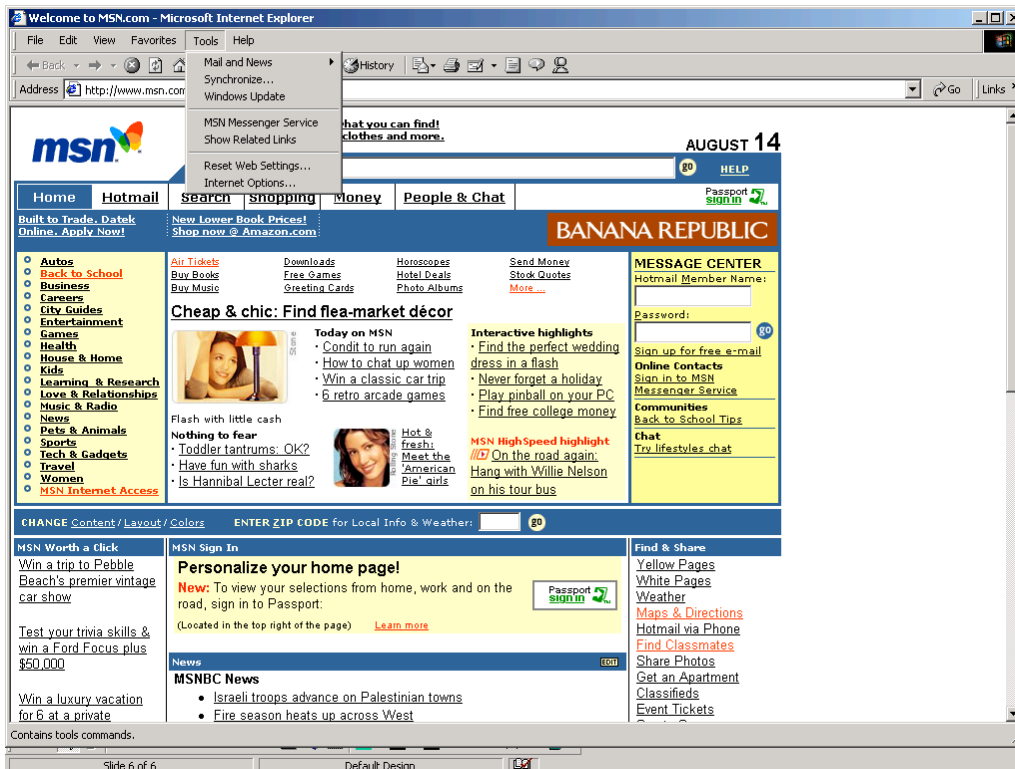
Welcome to MSN.com - Microsoft Internet Explorer

File Edit View Favorites Tools Help

Back History

Address http://www.msn.com

Go Links

Mail and News
Synchronize...
Windows Update
MSN Messenger Service
Show Related Links
Reset Web Settings...
Internet Options...

msn

...hat you can find! ...clothes and more.

AUGUST 14

go HELP

Home Hotmail Search Shopping Money People & Chat

Passport sign in

Built to Trade. Datek Online. Apply Now!

New Lower Book Prices! Shop now @ Amazon.com

BANANA REPUBLIC

Autos
Back to School
Business
Careers
City Guides
Entertainment
Games
Health
House & Home
Kids
Learning & Research
Love & Relationships
Music & Radio
News
Pets & Animals
Sports
Tech & Gadgets
Travel
Women
MSN Internet Access

| Air Tickets | Downloads | Horoscopes | Send Money |
|---|---|---|---|
| Buy Books | Free Games | Hotel Deals | Stock Quotes |
| Buy Music | Greeting Cards | Photo Albums | More ... |

Cheap & chic: Find flea-market décor

Today on MSN
• Condit to run again
• How to chat up women
• Win a classic car trip
• 6 retro arcade games

Interactive highlights
• Find the perfect wedding dress in a flash
• Never forget a holiday
• Play pinball on your PC
• Find free college money

Flash with little cash

Nothing to fear
• Toddler tantrums: OK?
• Have fun with sharks
• Is Hannibal Lecter real?

Hot & fresh: Meet the 'American Pie' girls

MSN HighSpeed highlight
On the road again: Hang with Willie Nelson on his tour bus

MESSAGE CENTER
Hotmail Member Name:
Password:
go
Sign up for free e-mail
Online Contacts
Sign in to MSN Messenger Service
Communities
Back to School Tips
Chat
Try lifestyles chat

CHANGE Content / Layout / Colors ENTER ZIP CODE for Local Info & Weather: go

MSN Worth a Click
Win a trip to Pebble Beach's premier vintage car show

Test your trivia skills & win a Ford Focus plus $50,000

Win a luxury vacation for 6 at a private

MSN Sign In
Personalize your home page!
New: To view your selections from home, work and on the road, sign in to Passport:
(Located in the top right of the page) Learn more

Passport sign in

News EDIT
MSNBC News
• Israeli troops advance on Palestinian towns
• Fire season heats up across West

Find & Share
Yellow Pages
White Pages
Weather
Maps & Directions
Hotmail via Phone
Find Classmates
Share Photos
Get an Apartment
Classifieds
Event Tickets

Contains tools commands.

Slide 6 of 6 Default Design